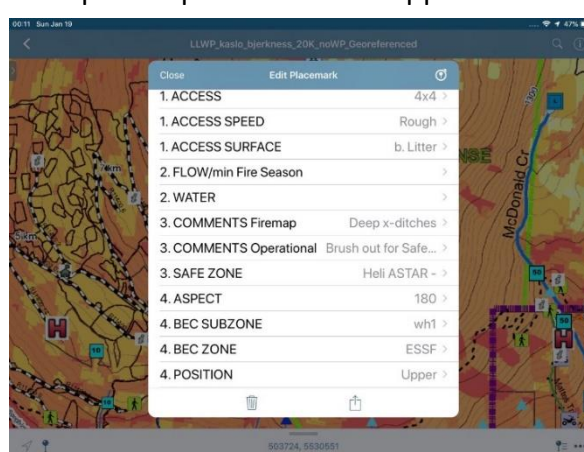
00:11 Sun Jan 19

47%

LLWP_kaslo_bjerkness_20K_noWP_Georeferenced

Close

Edit Placemark

1. ACCESS 4x4 >

1. ACCESS SPEED Rough >

1. ACCESS SURFACE b. Litter >

2. FLOW/min Fire Season >

2. WATER >

3. COMMENTS Firemap Deep x-ditches >

3. COMMENTS Operational Brush out for Safe... >

3. SAFE ZONE Heli ASTAR - >

4. ASPECT 180 >

4. BEC SUBZONE wh1 >

4. BEC ZONE ESSF >

4. POSITION Upper >

McDonald Cr

H

503724, 5530551